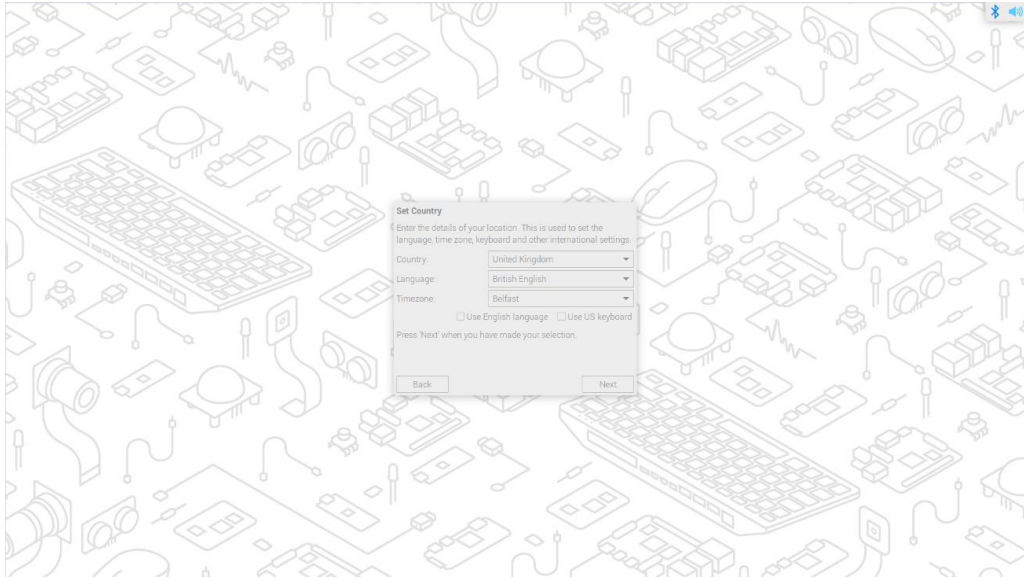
Set Country

Enter the details of your location. This is used to set the language, time zone, keyboard and other international settings.

Country: United Kingdom

Language: British English

Timezone: Belfast

Use English language Use US keyboard

Press 'Next' when you have made your selection.

Back

Next